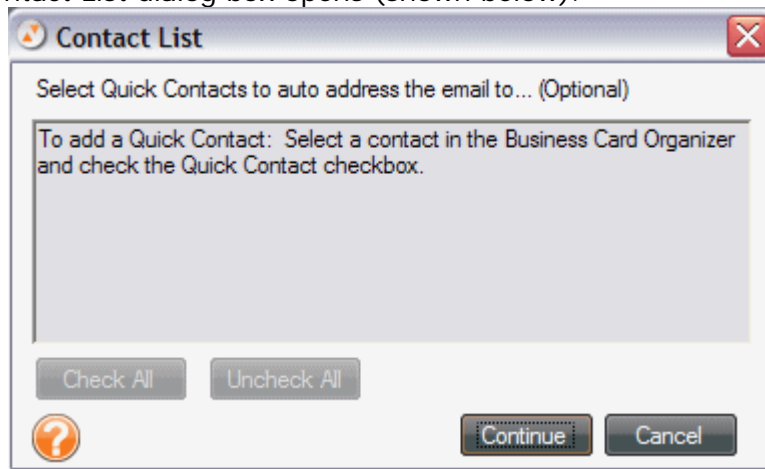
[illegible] dialog box opens (shown below).

Contact List

Select Quick Contacts to auto address the email to... (Optional)

To add a Quick Contact: Select a contact in the Business Card Organizer and check the Quick Contact checkbox.

Check All
Uncheck All

Continue
Cancel